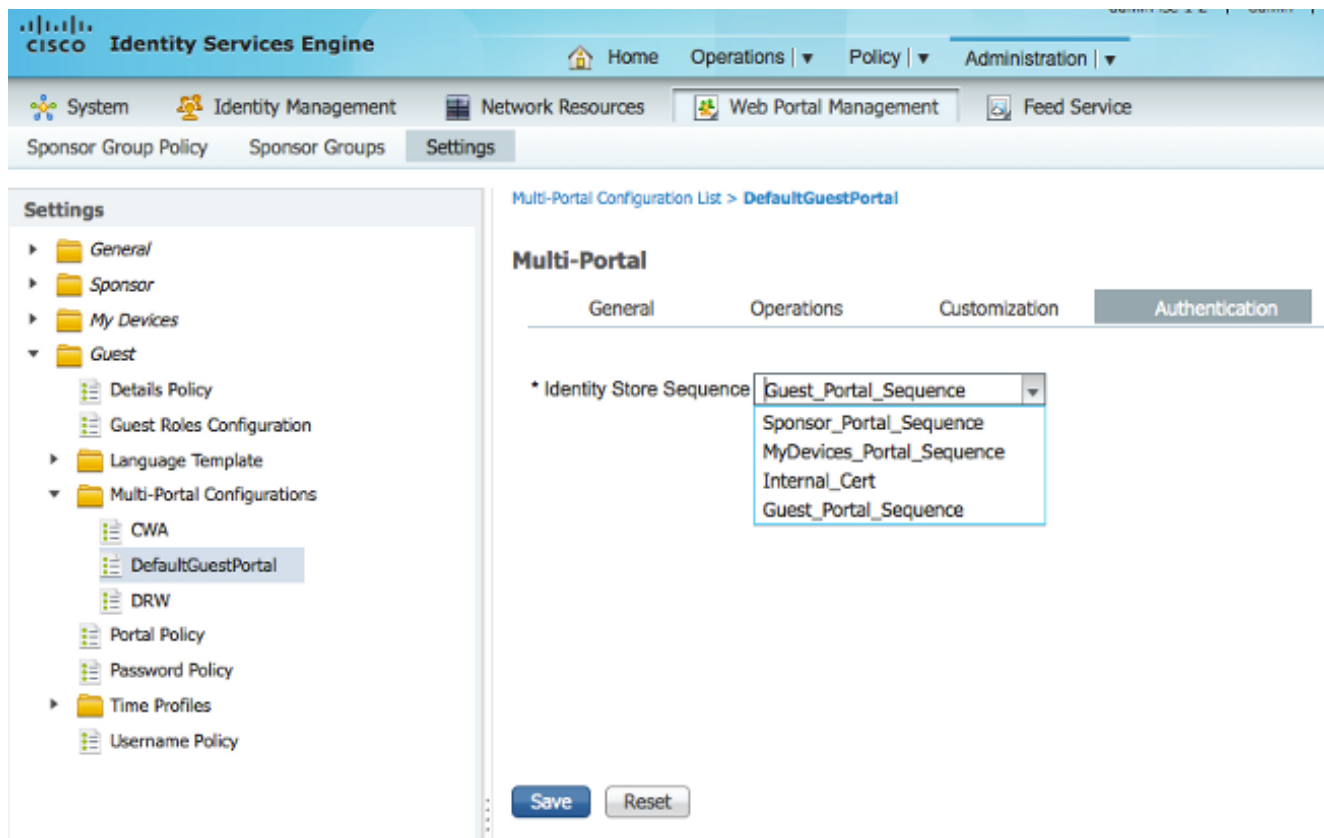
cisco Identity Services Engine

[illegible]

Home Operations | ▾ Policy | ▾ Administration | ▾

System Identity Management Network Resources Web Portal Management Feed Service

Sponsor Group Policy Sponsor Groups Settings

Settings

General
Sponsor
My Devices
Guest
Details Policy
Guest Roles Configuration
Language Template
Multi-Portal Configurations
CWA
DefaultGuestPortal
DRW
Portal Policy
Password Policy
Time Profiles
Username Policy

Multi-Portal Configuration List > DefaultGuestPortal

Multi-Portal

General Operations Customization Authentication

* Identity Store Sequence Guest_Portal_Sequence

Sponsor_Portal_Sequence
MyDevices_Portal_Sequence
Internal_Cert
Guest_Portal_Sequence

Save Reset